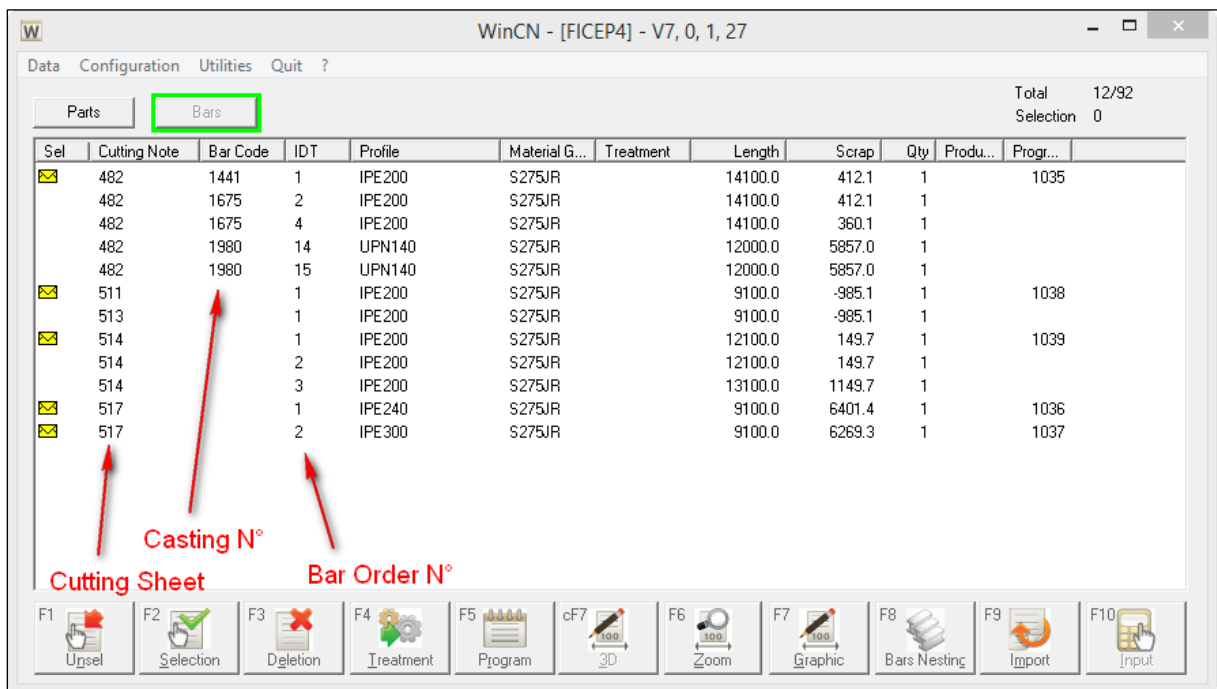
W WinCN - [FICEP4] - V7, 0, 1, 27

Data Configuration Utilities Quit ?

Parts Bars

Total 12/92
Selection 0

| Sel | Cutting Note | Bar Code | IDT | Profile | Material G... | Treatment | Length | Scrap | Qty | Produ... | Progr... |
|---|---|---|---|---|---|---|---|---|---|---|---|
| | 482 | 1441 | 1 | IPE200 | S275JR | | 14100.0 | 412.1 | 1 | | 1035 |
| | 482 | 1675 | 2 | IPE200 | S275JR | | 14100.0 | 412.1 | 1 | | |
| | 482 | 1675 | 4 | IPE200 | S275JR | | 14100.0 | 360.1 | 1 | | |
| | 482 | 1980 | 14 | UPN140 | S275JR | | 12000.0 | 5857.0 | 1 | | |
| | 482 | 1980 | 15 | UPN140 | S275JR | | 12000.0 | 5857.0 | 1 | | |
| | 511 | | 1 | IPE200 | S275JR | | 9100.0 | -985.1 | 1 | | 1038 |
| | 513 | | 1 | IPE200 | S275JR | | 9100.0 | -985.1 | 1 | | |
| | 514 | | 1 | IPE200 | S275JR | | 12100.0 | 149.7 | 1 | | 1039 |
| | 514 | | 2 | IPE200 | S275JR | | 12100.0 | 149.7 | 1 | | |
| | 514 | | 3 | IPE200 | S275JR | | 13100.0 | 1149.7 | 1 | | |
| | 517 | | 1 | IPE240 | S275JR | | 9100.0 | 6401.4 | 1 | | 1036 |
| | 517 | | 2 | IPE300 | S275JR | | 9100.0 | 6269.3 | 1 | | 1037 |

Casting N°
Cutting Sheet
Bar Order N°

F1 Unsel F2 Selection F3 Deletion F4 Treatment F5 Program cF7 3D F6 Zoom F7 Graphic F8 Bars Nesting F9 Import F10 Input